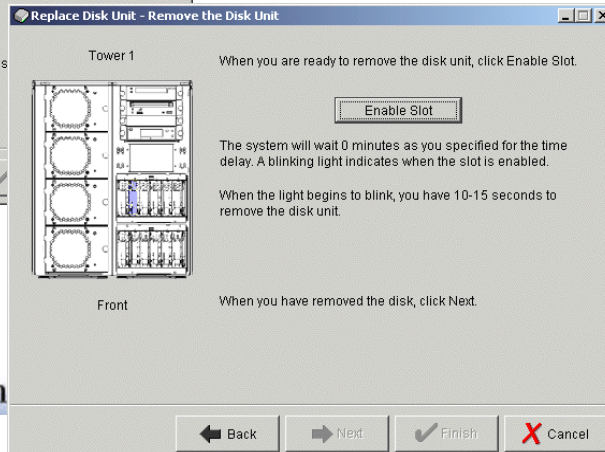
Replace Disk Unit - Remove the Disk Unit

Tower 1

When you are ready to remove the disk unit, click Enable Slot.

Enable Slot

The system will wait 0 minutes as you specified for the time delay. A blinking light indicates when the slot is enabled.

When the light begins to blink, you have 10-15 seconds to remove the disk unit.

Front

When you have removed the disk, click Next.

Back
Next
Finish
Cancel